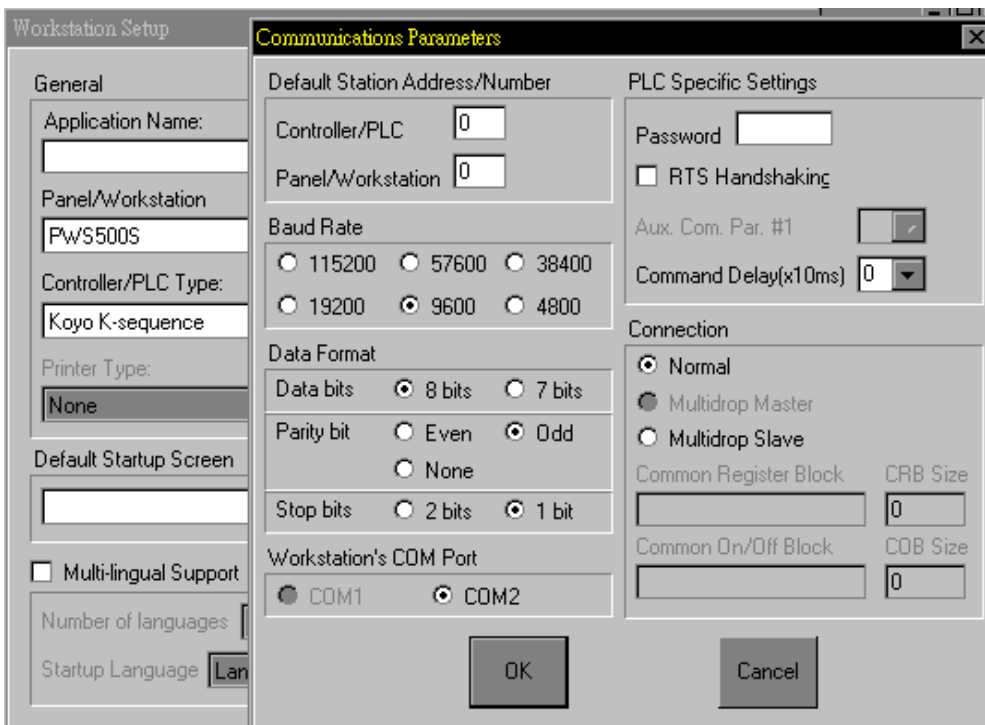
Workstation Setup

General

Application Name:

Panel/Workstation

PWS500S

Controller/PLC Type:

Koyo K-sequence

Printer Type:

None

Default Startup Screen

Multi-lingual Support

Number of languages

Startup Language Lan

Communications Parameters

Default Station Address/Number

Controller/PLC 0

Panel/Workstation 0

Baud Rate

115200 57600 38400

19200 9600 4800

Data Format

Data bits 8 bits 7 bits

Parity bit Even Odd

None

Stop bits 2 bits 1 bit

Workstation's COM Port

COM1 COM2

PLC Specific Settings

Password

RTS Handshaking

Aux. Com. Par. #1

Command Delay(x10ms) 0

Connection

Normal

Multidrop Master

Multidrop Slave

Common Register Block CRB Size

0

Common On/Off Block COB Size

0

OK

Cancel